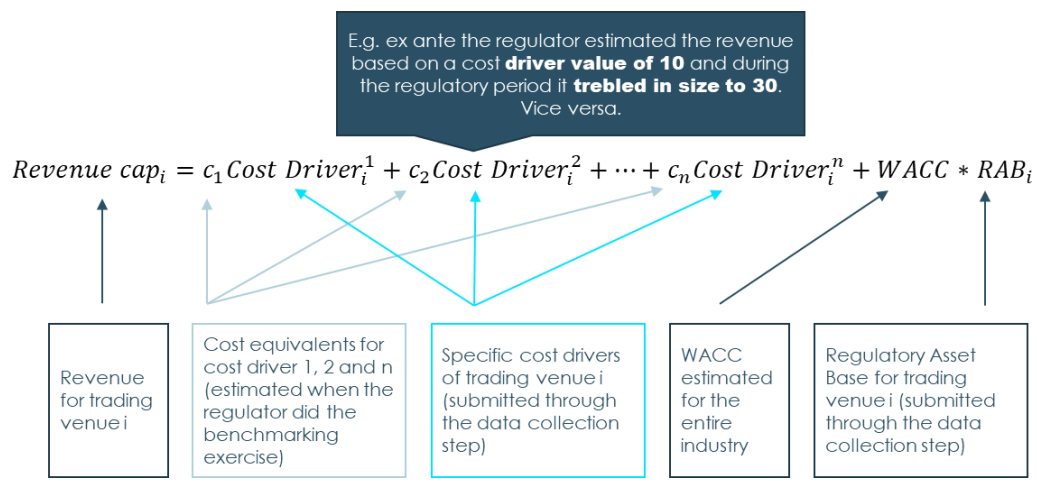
E.g. ex ante the regulator estimated the revenue based on a cost **driver value of 10** and during the regulatory period it **trebled in size to 30**. Vice versa.

$Revenue\ cap_i = c_1 Cost\ Driver_i^1 + c_2 Cost\ Driver_i^2 + \cdots + c_n Cost\ Driver_i^n + WACC * RAB_i$

Revenue for trading venue i

Cost equivalents for cost driver 1, 2 and n (estimated when the regulator did the benchmarking exercise)

Specific cost drivers of trading venue i (submitted through the data collection step)

WACC estimated for the entire industry

Regulatory Asset Base for trading venue i (submitted through the data collection step)